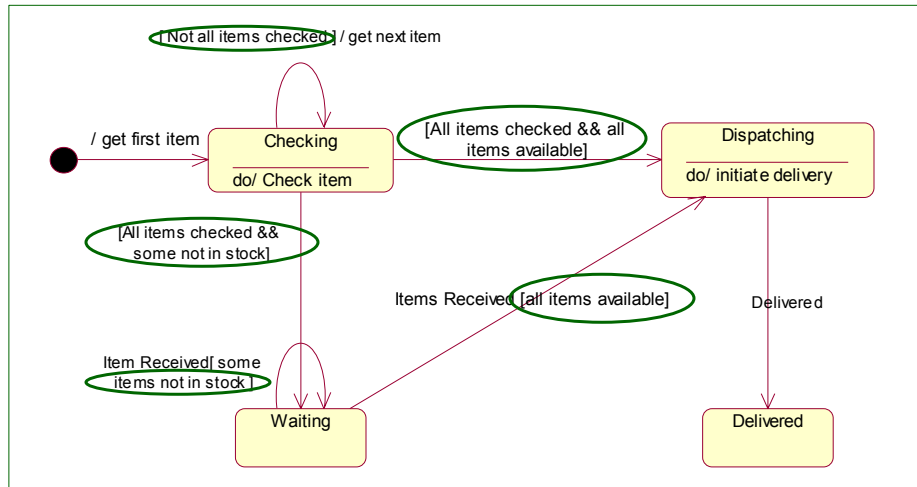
[ Not all items checked ] / get next item

/ get first item

Checking

do/ Check item

[All items checked && all items available]

Dispatching

do/ initiate delivery

[All items checked && some not in stock]

Items Received [all items available]

Delivered

Item Received[ some items not in stock ]

Waiting

Delivered